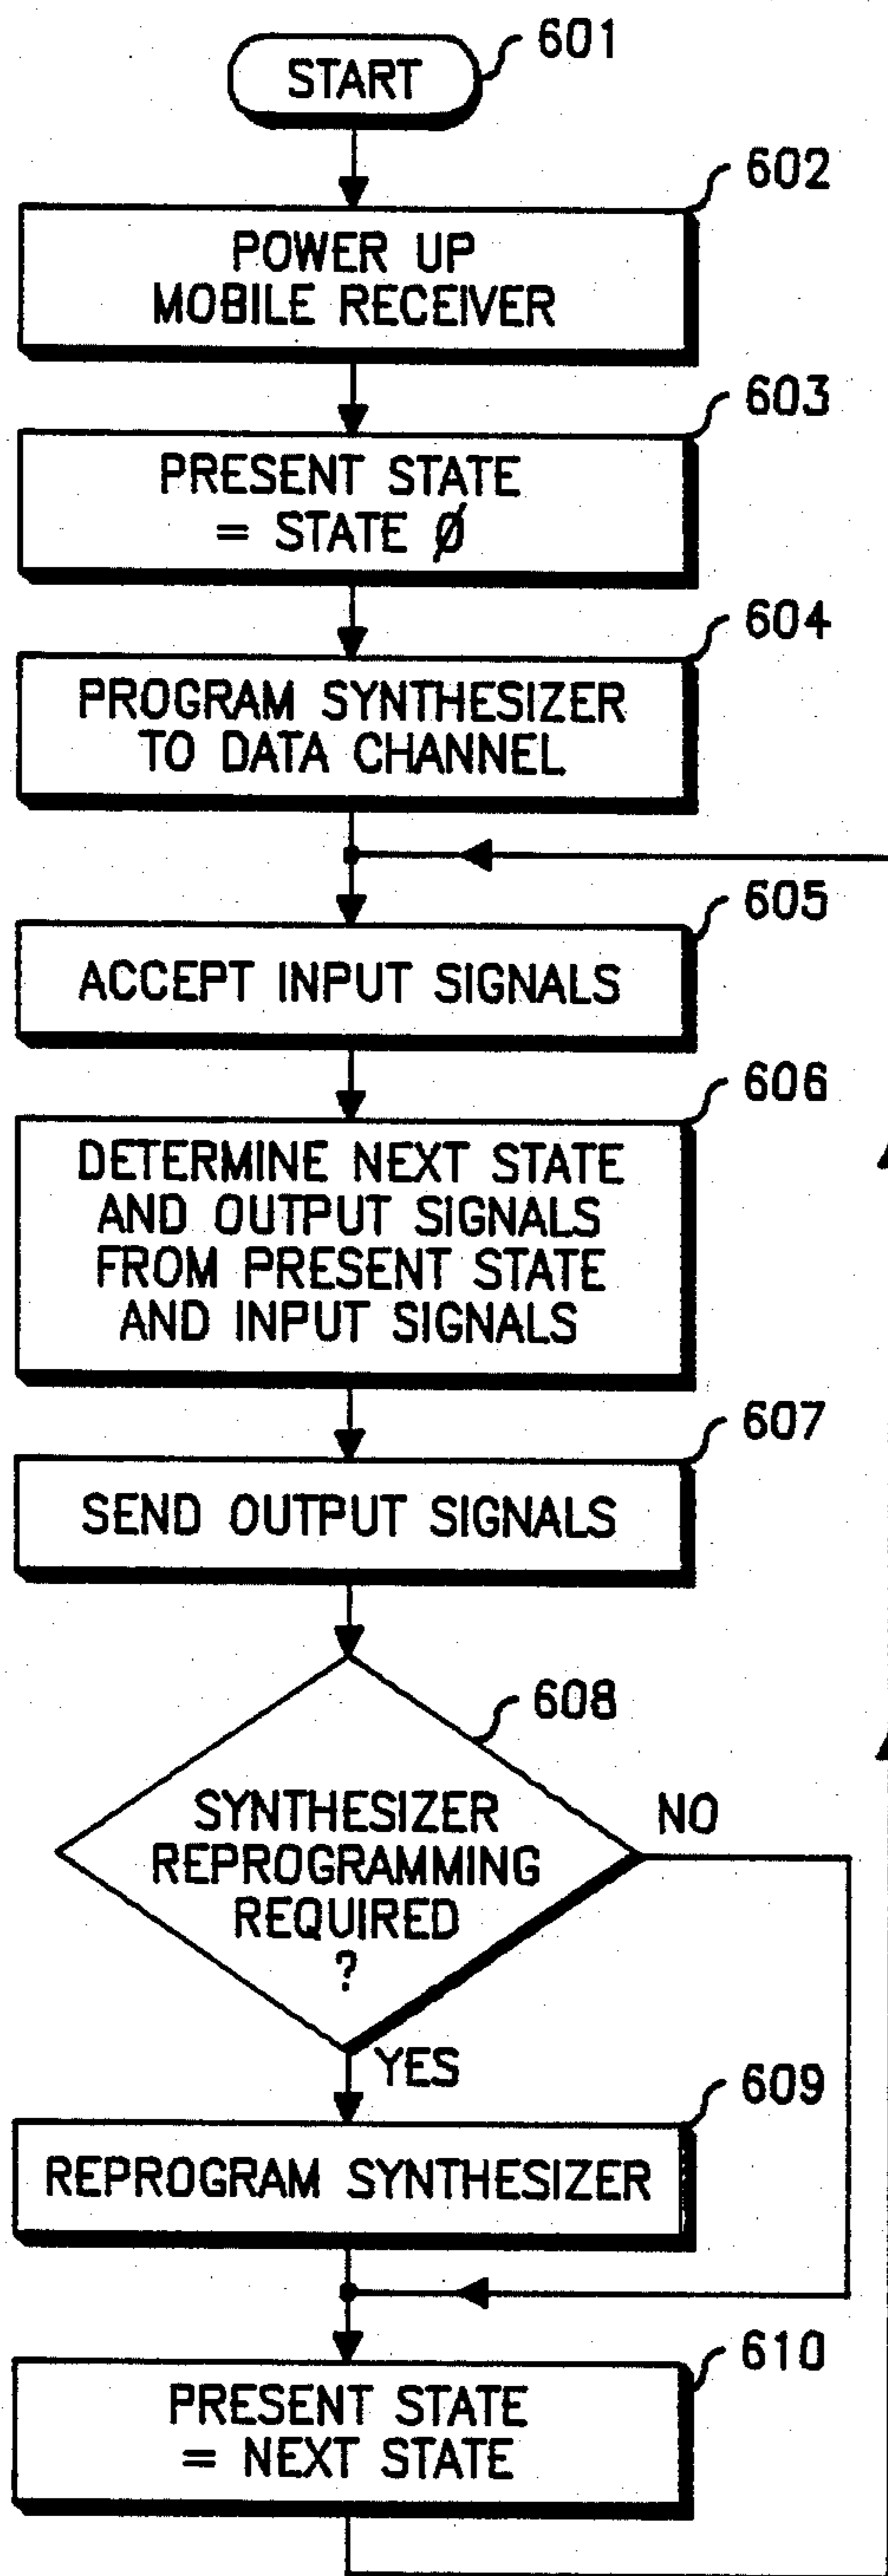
START 601

602 POWER UP MOBILE RECEIVER

603 PRESENT STATE = STATE Ø

604 PROGRAM SYNTHESIZER TO DATA CHANNEL

605 ACCEPT INPUT SIGNALS

606 DETERMINE NEXT STATE AND OUTPUT SIGNALS FROM PRESENT STATE AND INPUT SIGNALS

607 SEND OUTPUT SIGNALS

608 SYNTHESIZER REPROGRAMMING REQUIRED ?

NO

YES

609 REPROGRAM SYNTHESIZER

610 PRESENT STATE = NEXT STATE